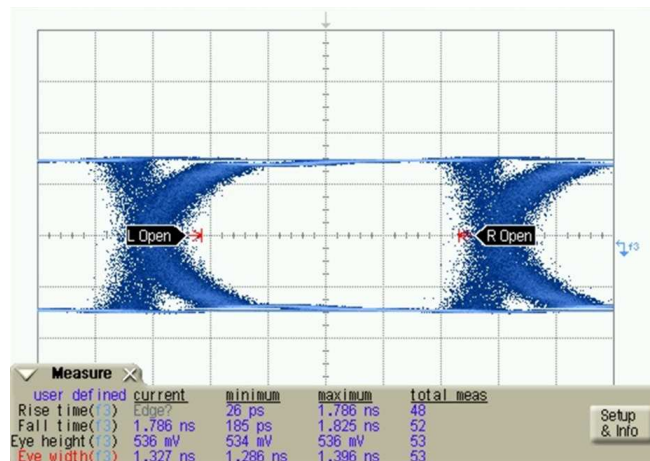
L Open

R Open

f3

Measure

| user defined | current | minimum | maximum | total meas |
|---|---|---|---|---|
| Rise time(f3) | Edge? | 26 ps | 1.786 ns | 48 |
| Fall time(f3) | 1.786 ns | 185 ps | 1.825 ns | 52 |
| Eye height(f3) | 536 mV | 534 mV | 536 mV | 53 |
| Eye width(f3) | 1.327 ns | 1.286 ns | 1.396 ns | 53 |

Setup & Info